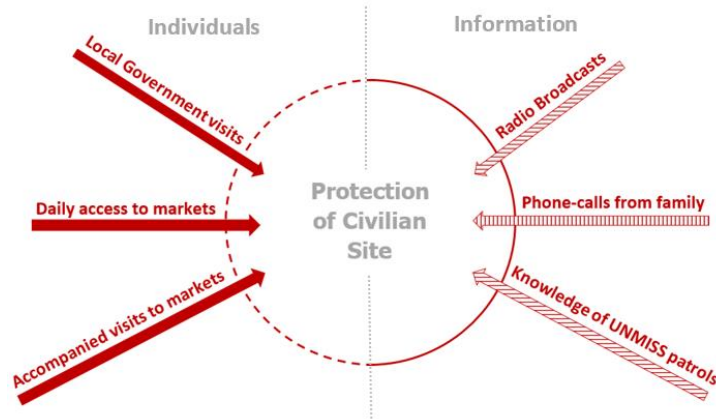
Individuals

Information

Local Government visits

Daily access to markets

Accompanied visits to markets

Protection of Civilian Site

Radio Broadcasts

Phone-calls from family

Knowledge of UNMISS patrols